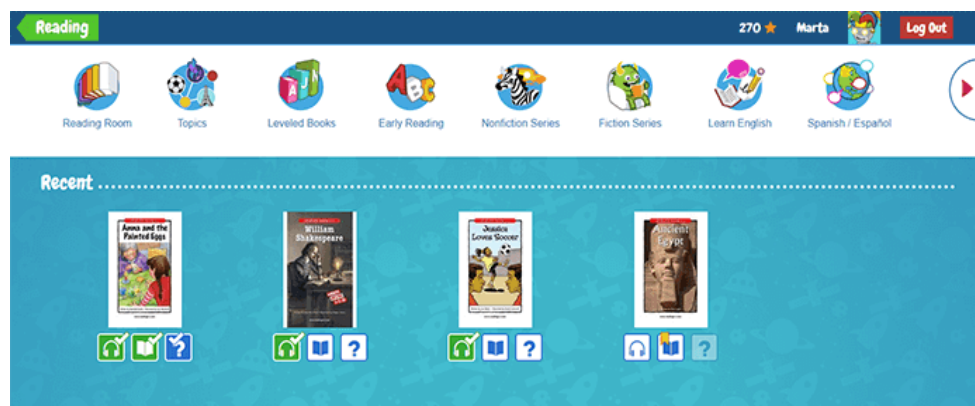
Reading

270 ★ Marta Log Out

Reading Room
Topics
Leveled Books
Early Reading
Nonfiction Series
Fiction Series
Learn English
Spanish / Español

Recent

Anna and the Painted Eggs

William Shakespeare

Jessica Loves Soccer

Ancient Egypt

?
?
?
?